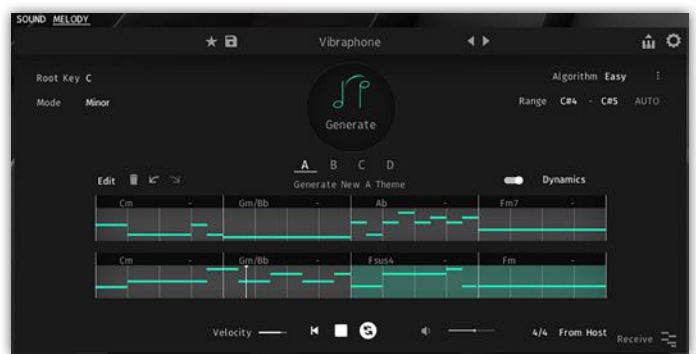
SOUND MELODY

Vibraphone

Root Key C

Mode Minor

Generate

Algorithm Easy

Range C#4 - C#5 AUTO

A B C D

Edit

Generate New A Theme

Dynamics

Cm - Gm/Bb - Ab - Fm7 -

Cm - Gm/Bb - Fsus4 - Fm -

Velocity

4/4 From Host

Receive